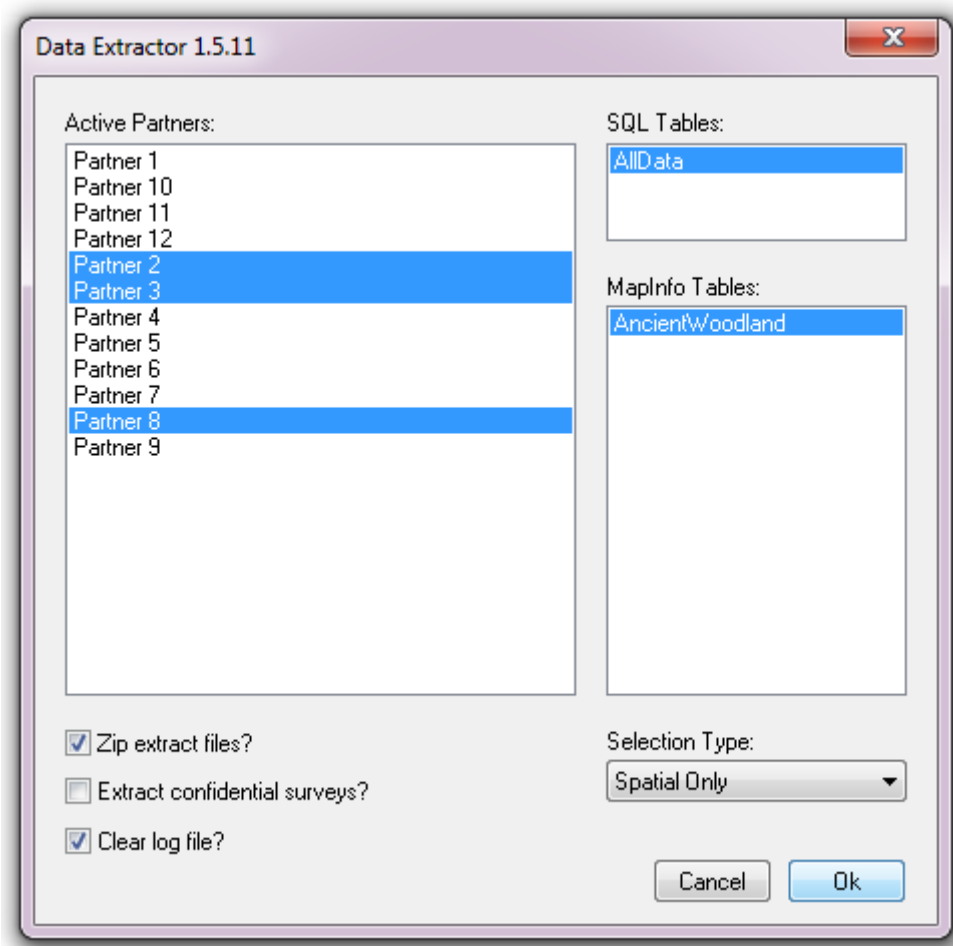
Data Extractor 1.5.11

Active Partners:

Partner 1
Partner 10
Partner 11
Partner 12
Partner 2
Partner 3
Partner 4
Partner 5
Partner 6
Partner 7
Partner 8
Partner 9

SQL Tables:

AllData

MapInfo Tables:

AncientWoodland

Zip extract files?

Extract confidential surveys?

Clear log file?

Selection Type:

Spatial Only

Cancel

Ok